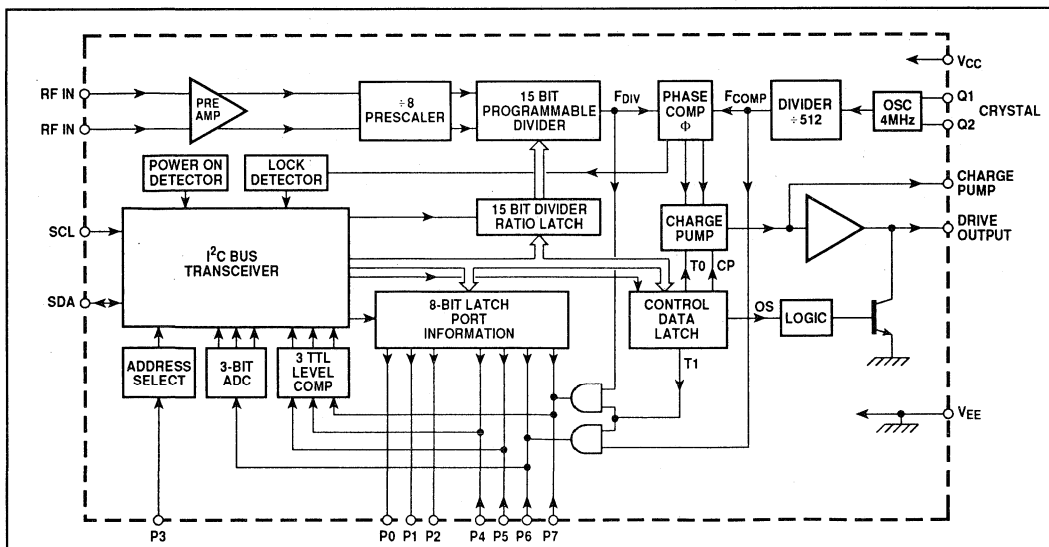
$V_{CC}$

RF IN

RF IN

PRE AMP

÷8 PRESCALER

15 BIT PROGRAMMABLE DIVIDER

$F_{DIV}$

PHASE COMP Φ

$F_{COMP}$

DIVIDER ÷512

OSC 4MHz

Q1

Q2

CRYSTAL

POWER ON DETECTOR

LOCK DETECTOR

CHARGE PUMP

SCL

$I^2C$ BUS TRANSCEIVER

15 BIT DIVIDER RATIO LATCH

CHARGE PUMP

DRIVE OUTPUT

T0

CP

SDA

8-BIT LATCH PORT INFORMATION

CONTROL DATA LATCH

OS

LOGIC

ADDRESS SELECT

3-BIT ADC

3 TTL LEVEL COMP

T1

$V_{EE}$

P3

P0 P1 P2

P4 P5 P6 P7